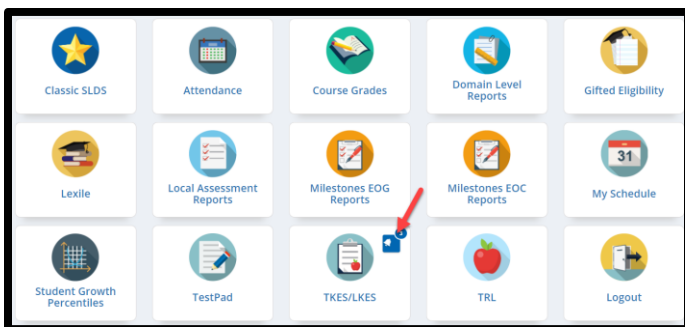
Classic SLDS

Attendance

Course Grades

Domain Level Reports

Gifted Eligibility

Lexile

Local Assessment Reports

Milestones EOG Reports

Milestones EOC Reports

31

My Schedule

Student Growth Percentiles

TestPad

TKES/LKES

2

TRL

Logout